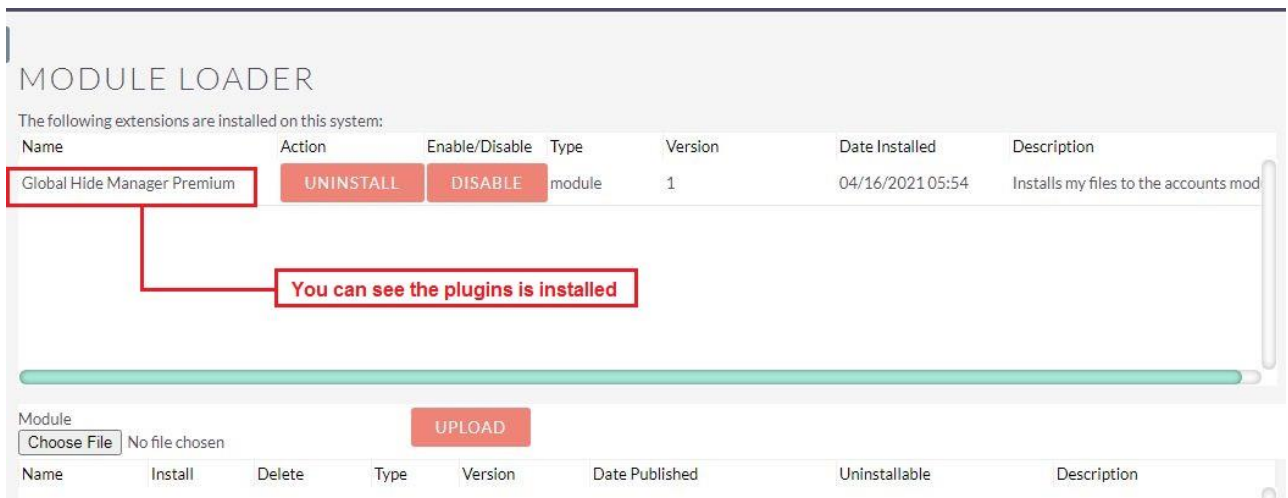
MODULE LOADER

The following extensions are installed on this system:

| Name | Action | Enable/Disable | Type | Version | Date Installed | Description |
|---|---|---|---|---|---|---|
| Global Hide Manager Premium | UNINSTALL | DISABLE | module | 1 | 04/16/2021 05:54 | Installs my files to the accounts mod |

You can see the plugins is installed

Module
Choose File No file chosen
UPLOAD

| Name | Install | Delete | Type | Version | Date Published | Uninstallable | Description |
|---|---|---|---|---|---|---|---|